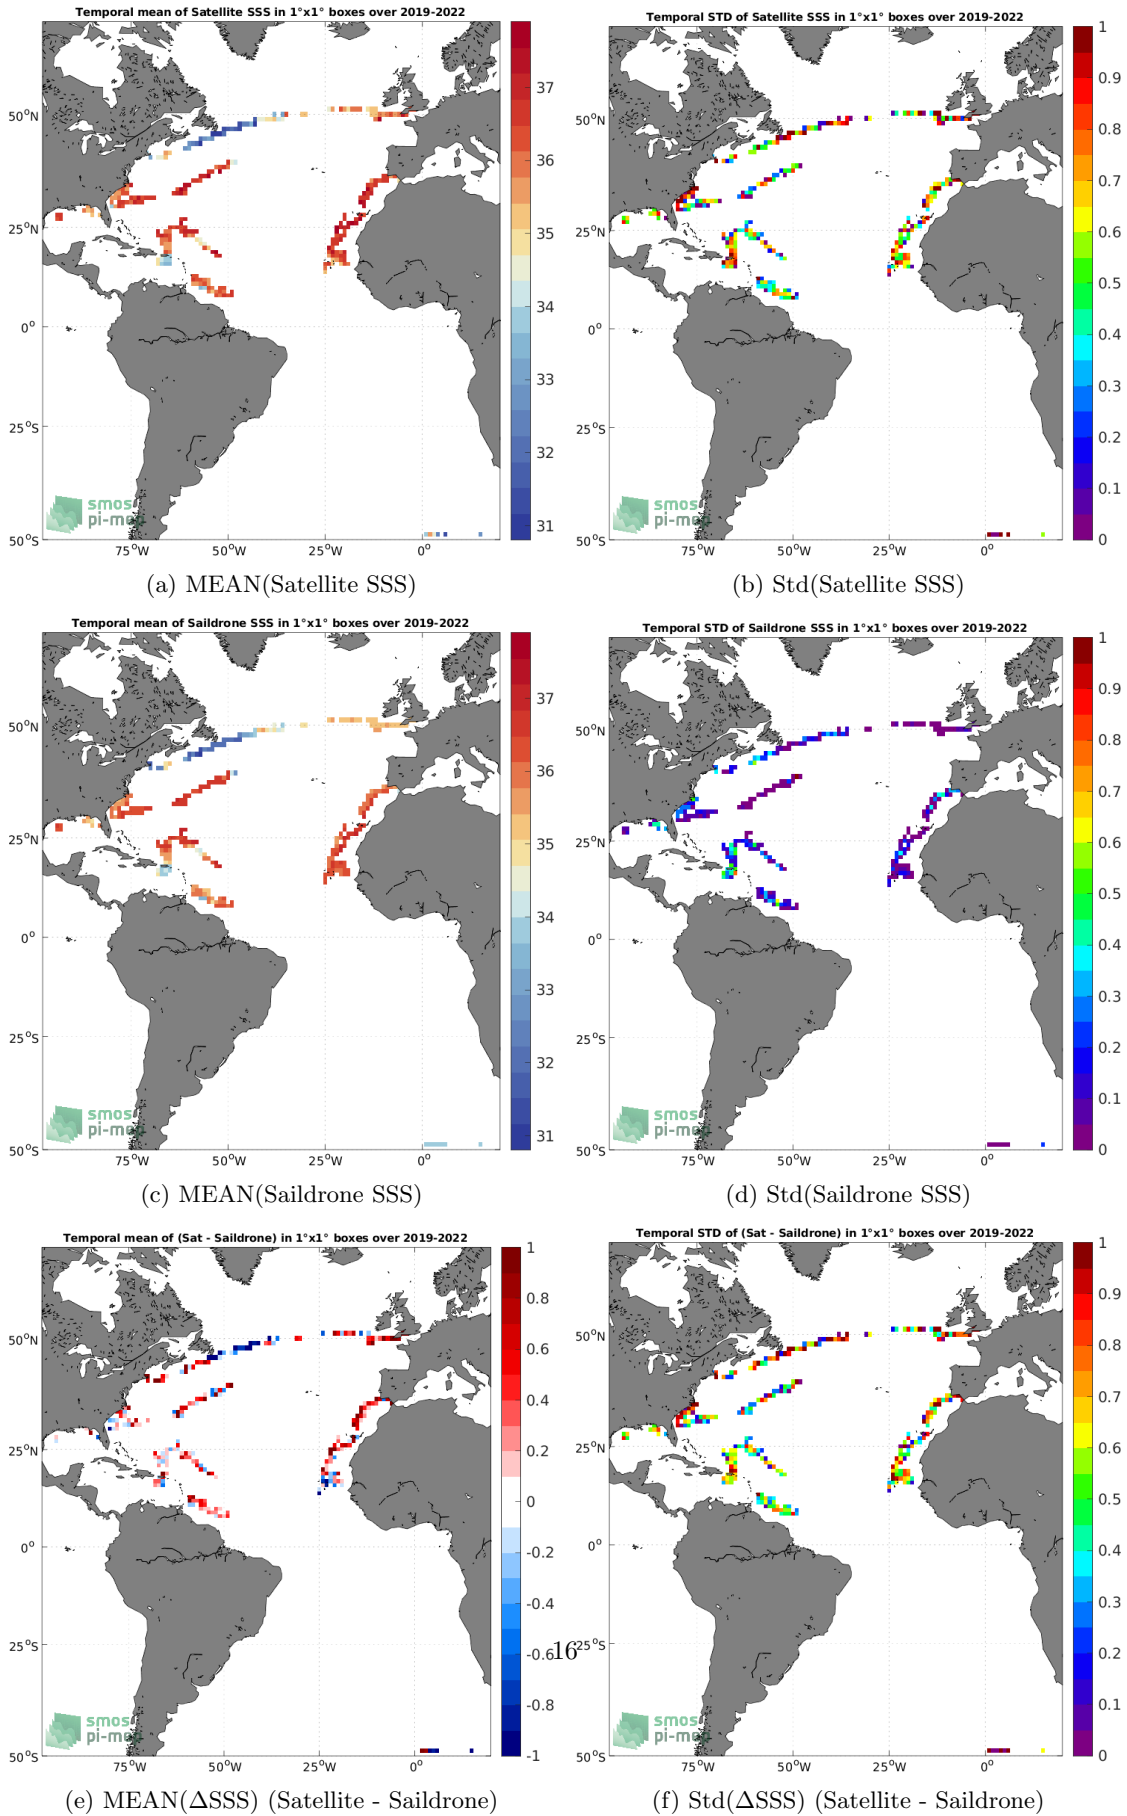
Temporal mean of Satellite SSS in 1°x1° boxes over 2019-2022

50°N
25°N
0°
25°S
50°S
75°W 50°W 25°W 0°

37
36
35
34
33
32
31

smos pi-mep

(a) MEAN(Satellite SSS)

Temporal STD of Satellite SSS in 1°x1° boxes over 2019-2022

50°N
25°N
0°
25°S
50°S
75°W 50°W 25°W 0°

1
0.9
0.8
0.7
0.6
0.5
0.4
0.3
0.2
0.1
0

smos pi-mep

(b) Std(Satellite SSS)

Temporal mean of Saildrone SSS in 1°x1° boxes over 2019-2022

50°N
25°N
0°
25°S
50°S
75°W 50°W 25°W 0°

37
36
35
34
33
32
31

smos pi-mep

(c) MEAN(Saildrone SSS)

Temporal STD of Saildrone SSS in 1°x1° boxes over 2019-2022

50°N
25°N
0°
25°S
50°S
75°W 50°W 25°W 0°

1
0.9
0.8
0.7
0.6
0.5
0.4
0.3
0.2
0.1
0

smos pi-mep

(d) Std(Saildrone SSS)

Temporal mean of (Sat - Saildrone) in 1°x1° boxes over 2019-2022

50°N
25°N
0°
25°S
50°S
75°W 50°W 25°W 0°

1
0.8
0.6
0.4
0.2
0
-0.2
-0.4
-0.6
-0.8
-1

smos pi-mep

(e) MEAN(ΔSSS) (Satellite - Saildrone)

16

Temporal STD of (Sat - Saildrone) in 1°x1° boxes over 2019-2022

50°N
25°N
0°
25°S
50°S
75°W 50°W 25°W 0°

1
0.9
0.8
0.7
0.6
0.5
0.4
0.3
0.2
0.1
0

smos pi-mep

(f) Std(ΔSSS) (Satellite - Saildrone)